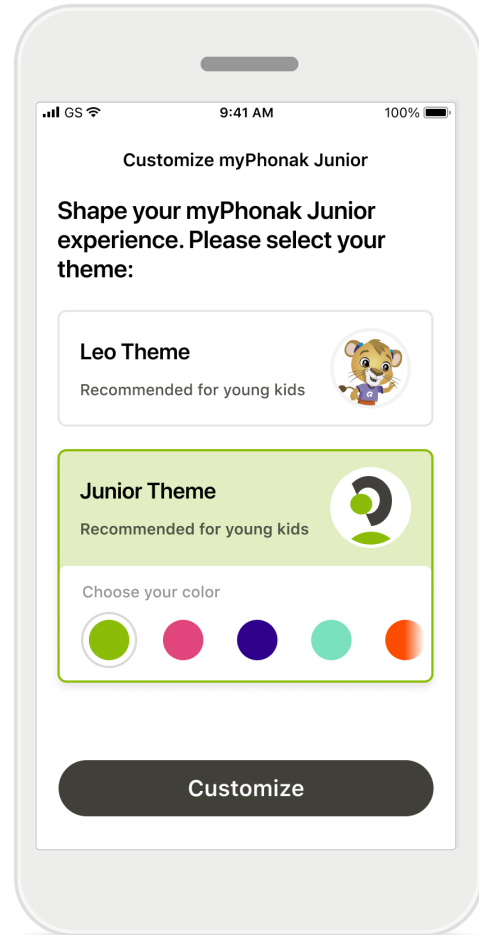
GS
9:41 AM
100%

Customize myPhonak Junior

Shape your myPhonak Junior experience. Please select your theme:

Leo Theme
Recommended for young kids

Junior Theme
Recommended for young kids

Choose your color

Customize